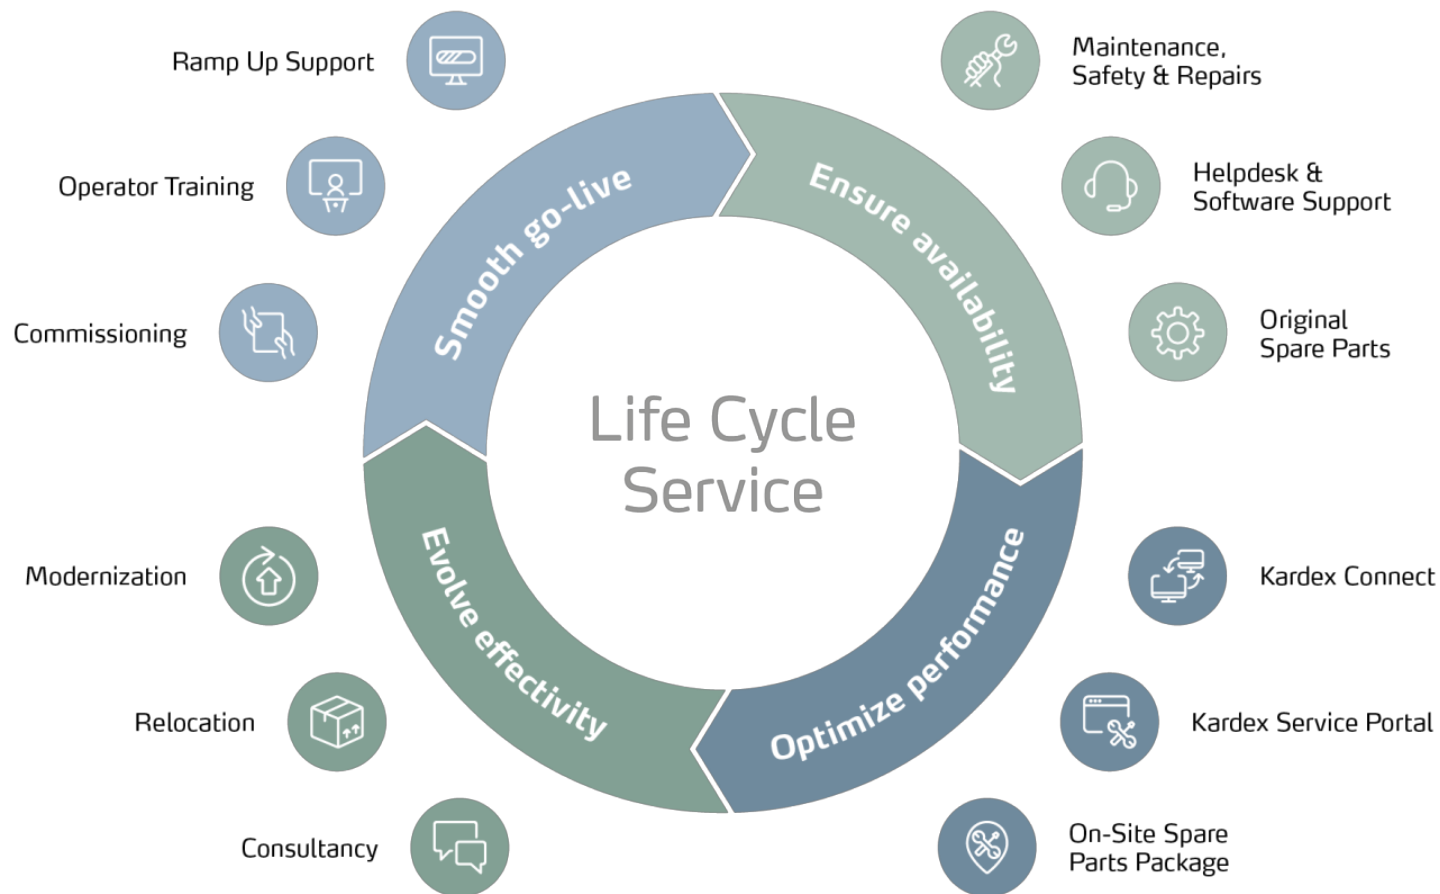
Ramp Up Support

Operator Training

Commissioning

Smooth go-live

Ensure availability

Maintenance, Safety & Repairs

Helpdesk & Software Support

Original Spare Parts

Life Cycle Service

Modernization

Relocation

Consultancy

Evolve effectivity

Optimize performance

Kardex Connect

Kardex Service Portal

On-Site Spare Parts Package